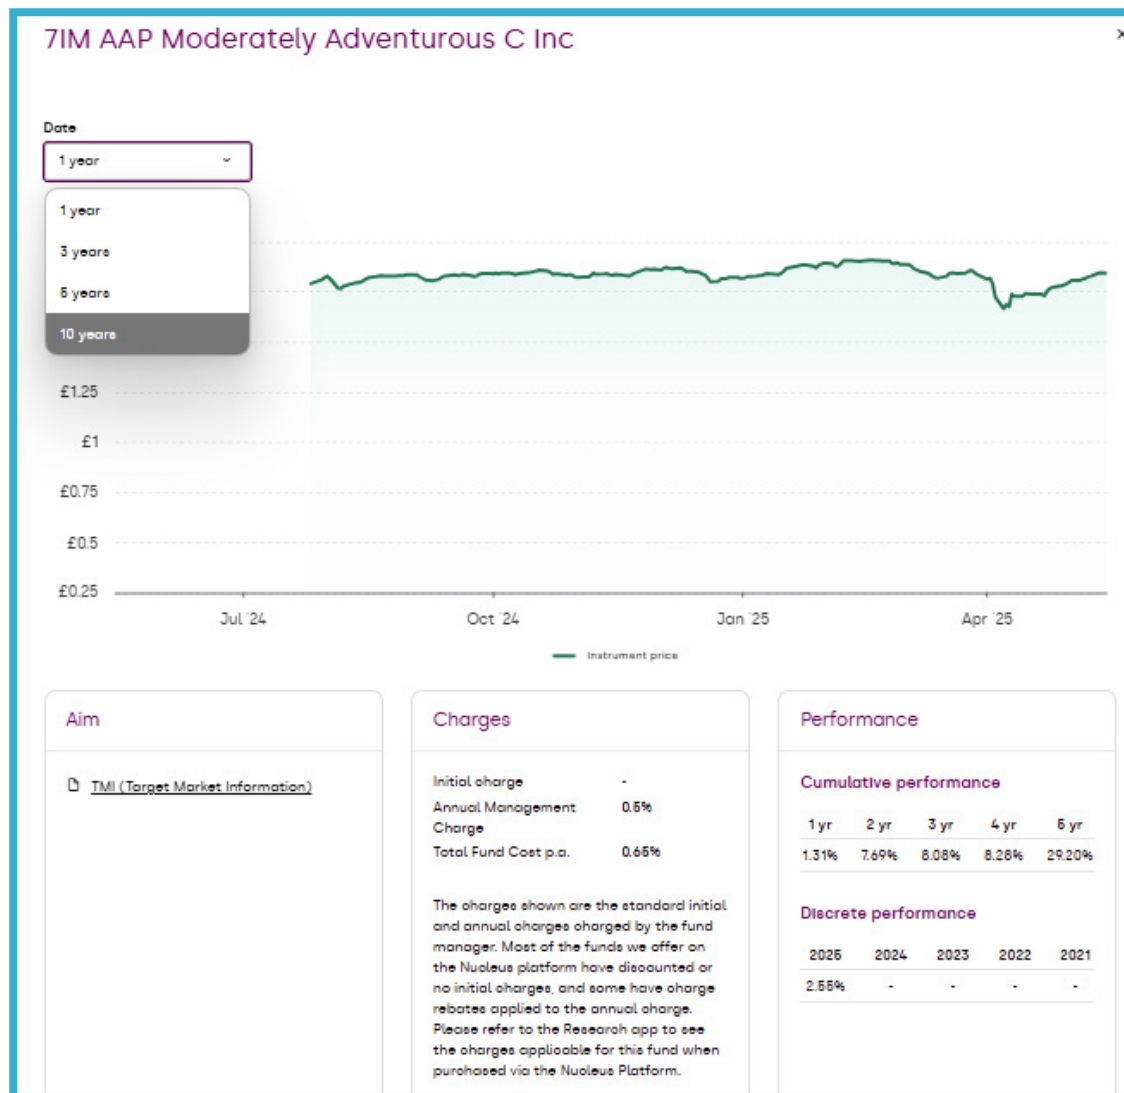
7IM AAP Moderately Adventurous C Inc

×

Date

1 year

1 year

3 years

5 years

10 years

£1.25

£1

£0.75

£0.5

£0.25

Jul '24

Oct '24

Jan '25

Apr '25

Instrument price

Aim

TMI (Target Market Information)

Charges

| Initial charge | - |
|---|---|
| Annual Management Charge | 0.5% |
| Total Fund Cost p.a. | 0.65% |

The charges shown are the standard initial and annual charges charged by the fund manager. Most of the funds we offer on the Nucleus platform have discounted or no initial charges, and some have charge rebates applied to the annual charge. Please refer to the Research app to see the charges applicable for this fund when purchased via the Nucleus Platform.

Performance

Cumulative performance

| 1 yr | 2 yr | 3 yr | 4 yr | 5 yr |
|---|---|---|---|---|
| 1.31% | 7.69% | 8.08% | 8.28% | 29.20% |

Discrete performance

| 2025 | 2024 | 2023 | 2022 | 2021 |
|---|---|---|---|---|
| 2.55% | - | - | - | - |